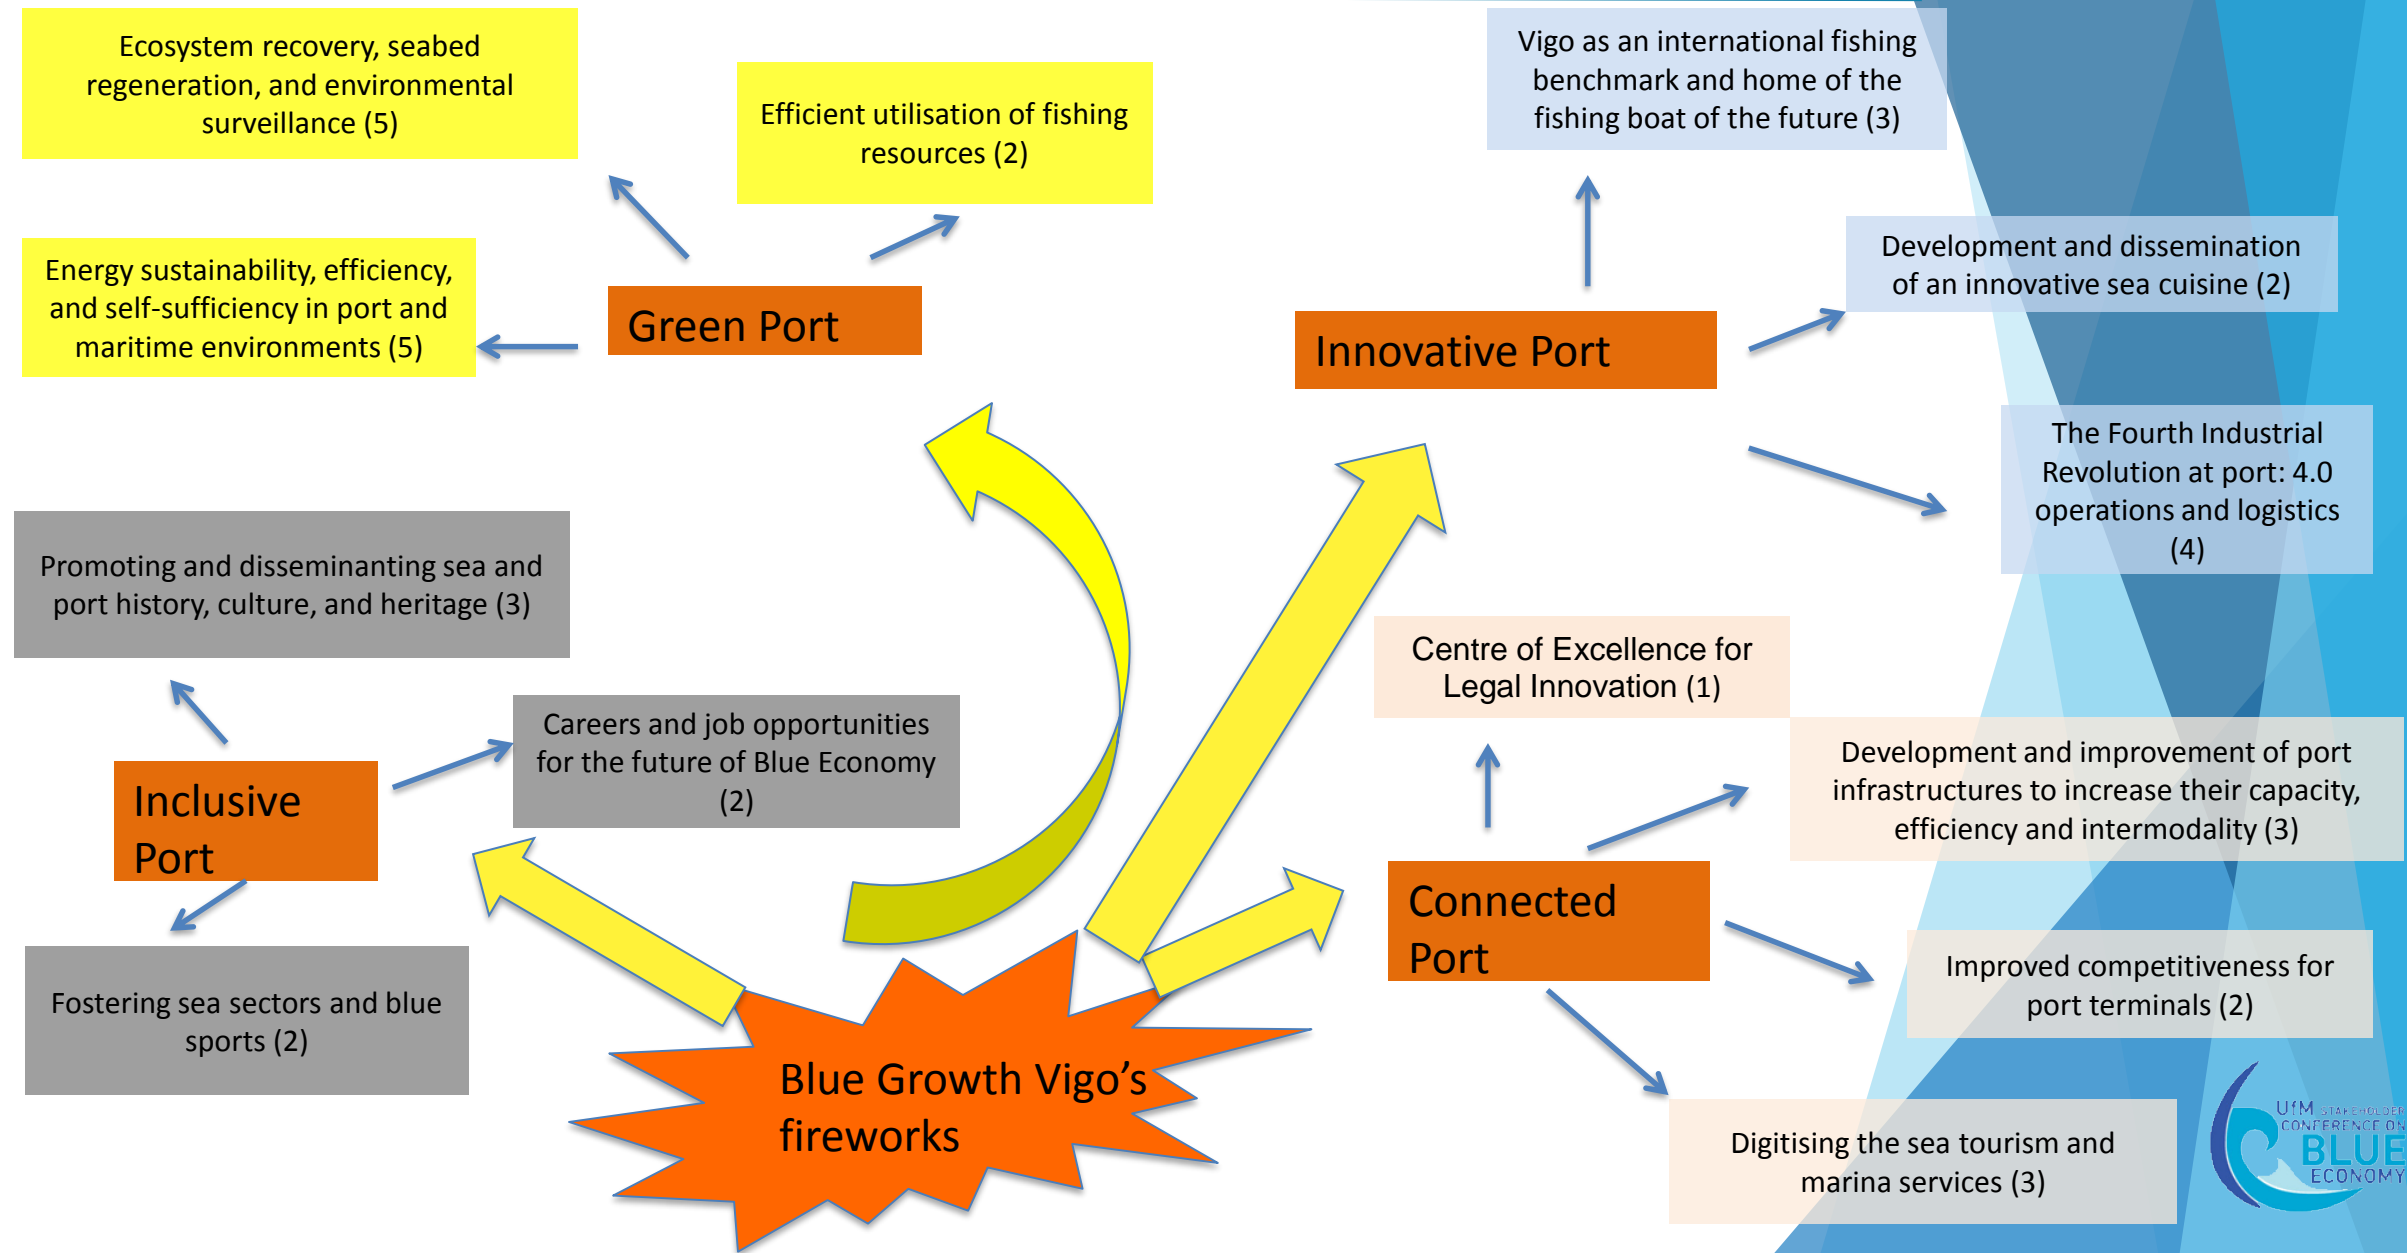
Ecosystem recovery, seabed regeneration, and environmental surveillance (5)

Efficient utilisation of fishing resources (2)

Energy sustainability, efficiency, and self-sufficiency in port and maritime environments (5)

Green Port

Vigo as an international fishing benchmark and home of the fishing boat of the future (3)

Development and dissemination of an innovative sea cuisine (2)

Innovative Port

The Fourth Industrial Revolution at port: 4.0 operations and logistics (4)

Promoting and disseminanting sea and port history, culture, and heritage (3)

Careers and job opportunities for the future of Blue Economy (2)

Inclusive Port

Fostering sea sectors and blue sports (2)

Centre of Excellence for Legal Innovation (1)

Development and improvement of port infrastructures to increase their capacity, efficiency and intermodality (3)

Connected Port

Improved competitiveness for port terminals (2)

Blue Growth Vigo's fireworks

Digitising the sea tourism and marina services (3)

UfM STAKEHOLDER CONFERENCE ON BLUE ECONOMY